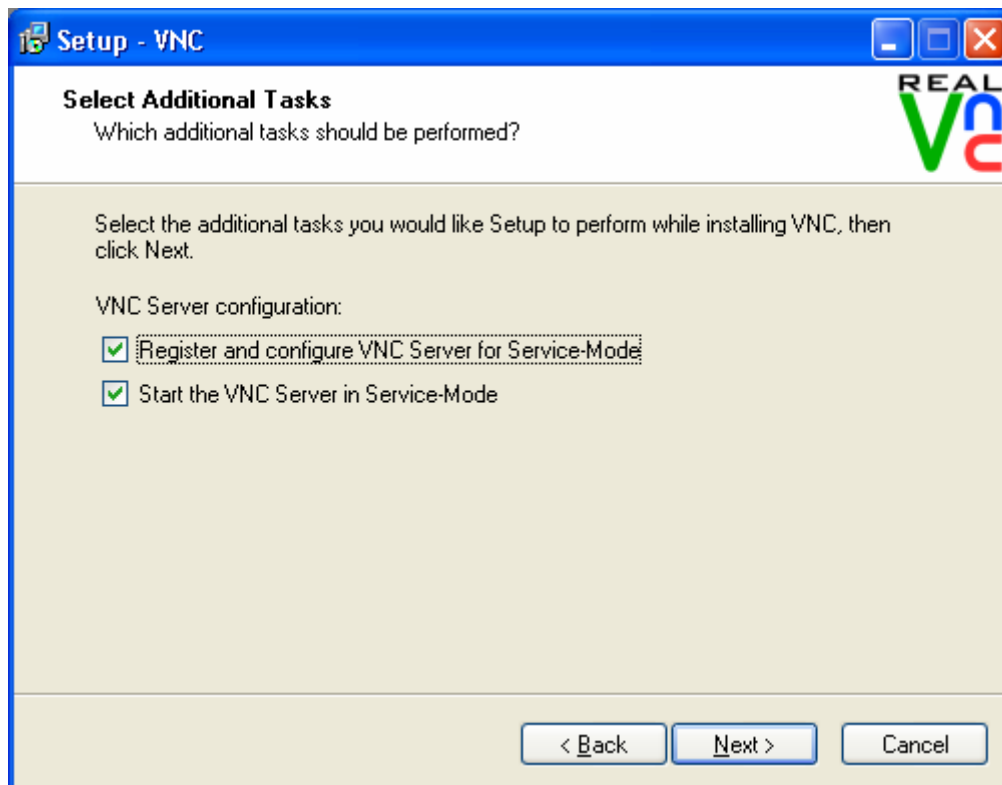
Setup - VNC

Select Additional Tasks
Which additional tasks should be performed?

REAL VNC

Select the additional tasks you would like Setup to perform while installing VNC, then click Next.

VNC Server configuration:

Register and configure VNC Server for Service-Mode

Start the VNC Server in Service-Mode

< Back
Next >
Cancel